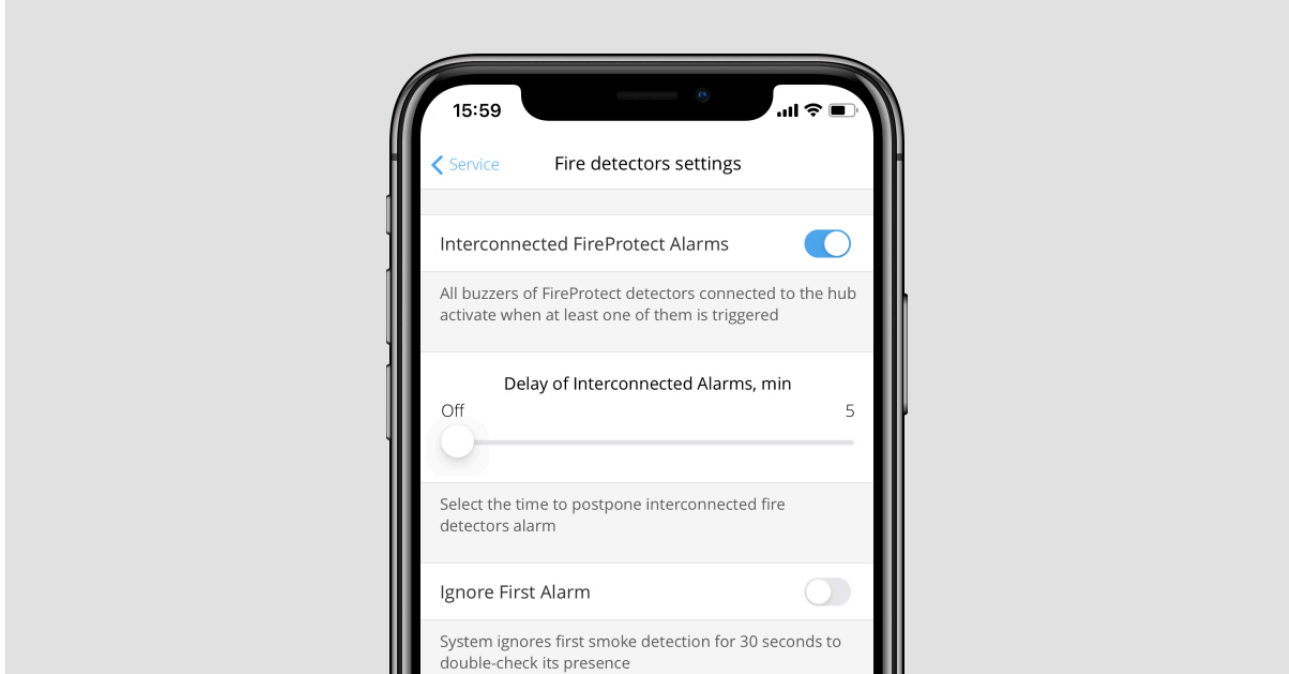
15:59

Service

Fire detectors settings

Interconnected FireProtect Alarms

All buzzers of FireProtect detectors connected to the hub activate when at least one of them is triggered

Delay of Interconnected Alarms, min

Off

5

Select the time to postpone interconnected fire detectors alarm

Ignore First Alarm

System ignores first smoke detection for 30 seconds to double-check its presence